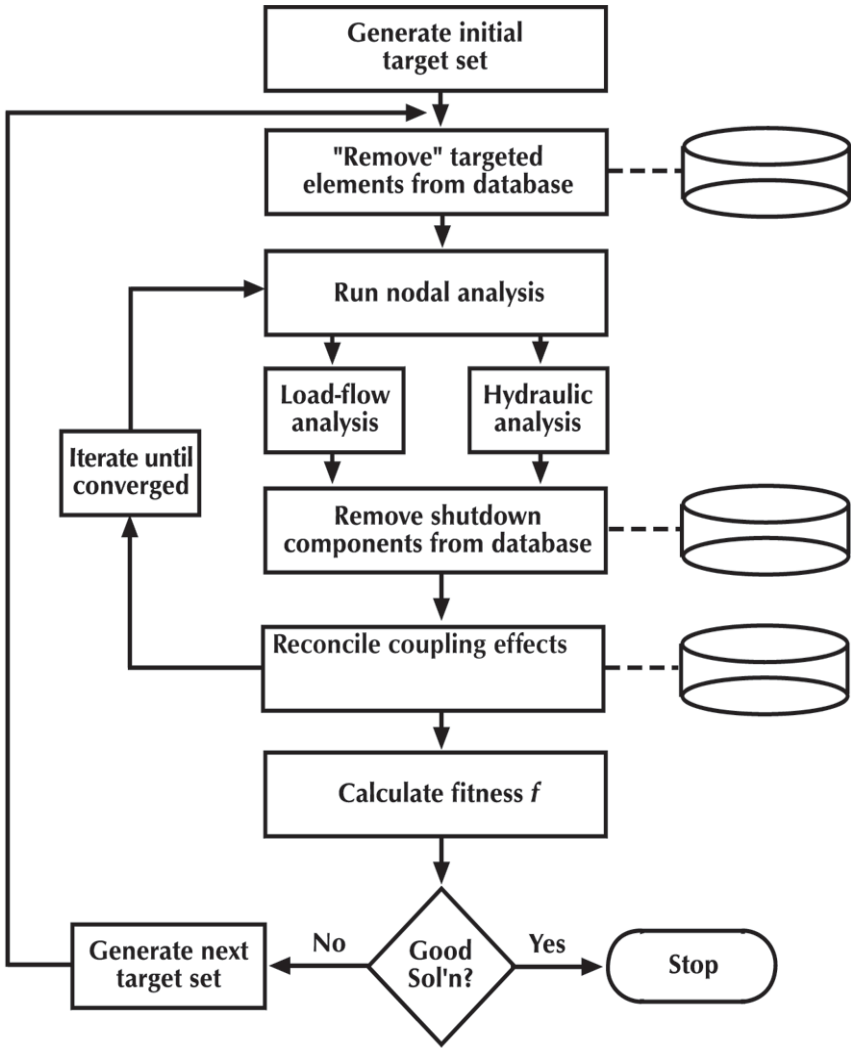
Generate initial target set

"Remove" targeted elements from database

Run nodal analysis

Load-flow analysis

Hydraulic analysis

Iterate until converged

Remove shutdown components from database

Reconcile coupling effects

Calculate fitness $f$

Good Sol'n?

No

Yes

Generate next target set

Stop